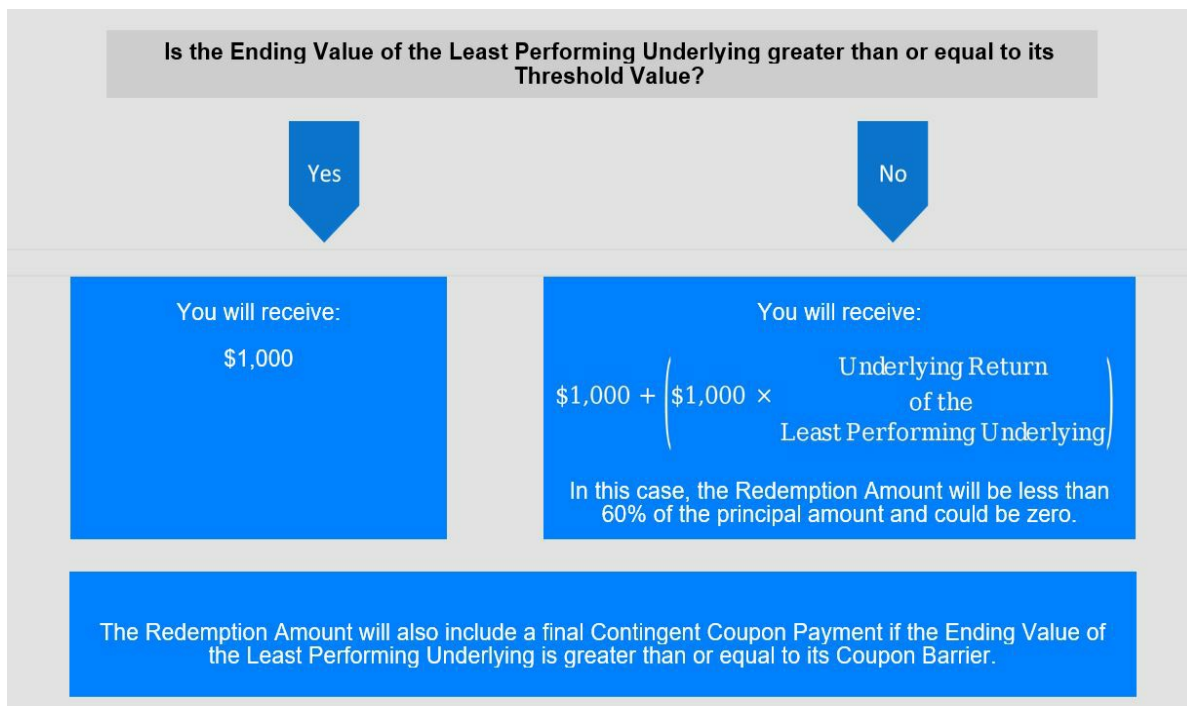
Is the Ending Value of the Least Performing Underlying greater than or equal to its Threshold Value?

Yes

No

You will receive:

$1,000

You will receive:

$\$1,000 + \left(\$1,000 \times \frac{\text{Underlying Return of the Least Performing Underlying}}{}\right)$

In this case, the Redemption Amount will be less than 60% of the principal amount and could be zero.

The Redemption Amount will also include a final Contingent Coupon Payment if the Ending Value of the Least Performing Underlying is greater than or equal to its Coupon Barrier.